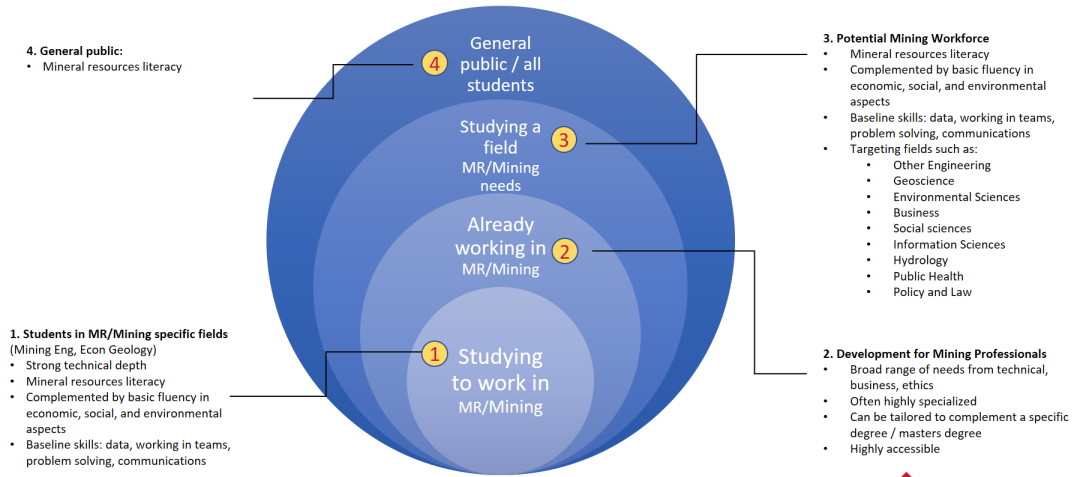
4. General public:
• Mineral resources literacy

4 General public / all students

3 Studying a field MR/Mining needs

2 Already working in MR/Mining

1 Studying to work in MR/Mining

3. Potential Mining Workforce
• Mineral resources literacy
• Complemented by basic fluency in economic, social, and environmental aspects
• Baseline skills: data, working in teams, problem solving, communications
• Targeting fields such as:
  • Other Engineering
  • Geoscience
  • Environmental Sciences
  • Business
  • Social sciences
  • Information Sciences
  • Hydrology
  • Public Health
  • Policy and Law

1. Students in MR/Mining specific fields
(Mining Eng, Econ Geology)
• Strong technical depth
• Mineral resources literacy
• Complemented by basic fluency in economic, social, and environmental aspects
• Baseline skills: data, working in teams, problem solving, communications

2. Development for Mining Professionals
• Broad range of needs from technical, business, ethics
• Often highly specialized
• Can be tailored to complement a specific degree / masters degree
• Highly accessible